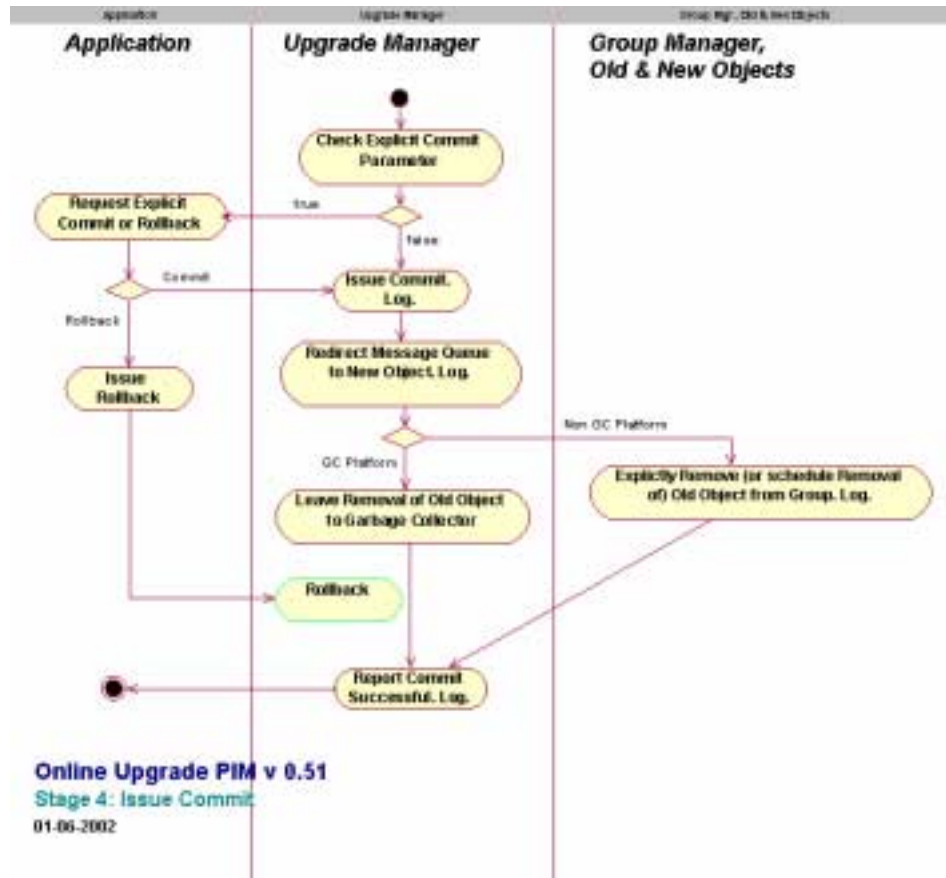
Application

Upgrade Manager

Group Mgr, Old & New Objects

Application

Upgrade Manager

Group Manager, Old & New Objects

Check Explicit Commit Parameter

Request Explicit Commit or Rollback

true

false

Commit

Issue Commit. Log.

Rollback

Redirect Message Queue to New Object. Log.

Issue Rollback

Non GC Platform

GC Platform

Leave Removal of Old Object to Garbage Collector

Explicitly Remove (or schedule Removal of) Old Object from Group. Log.

Rollback

Report Commit Successful. Log.

Online Upgrade PIM v 0.51

Stage 4: Issue Commit

01-06-2002